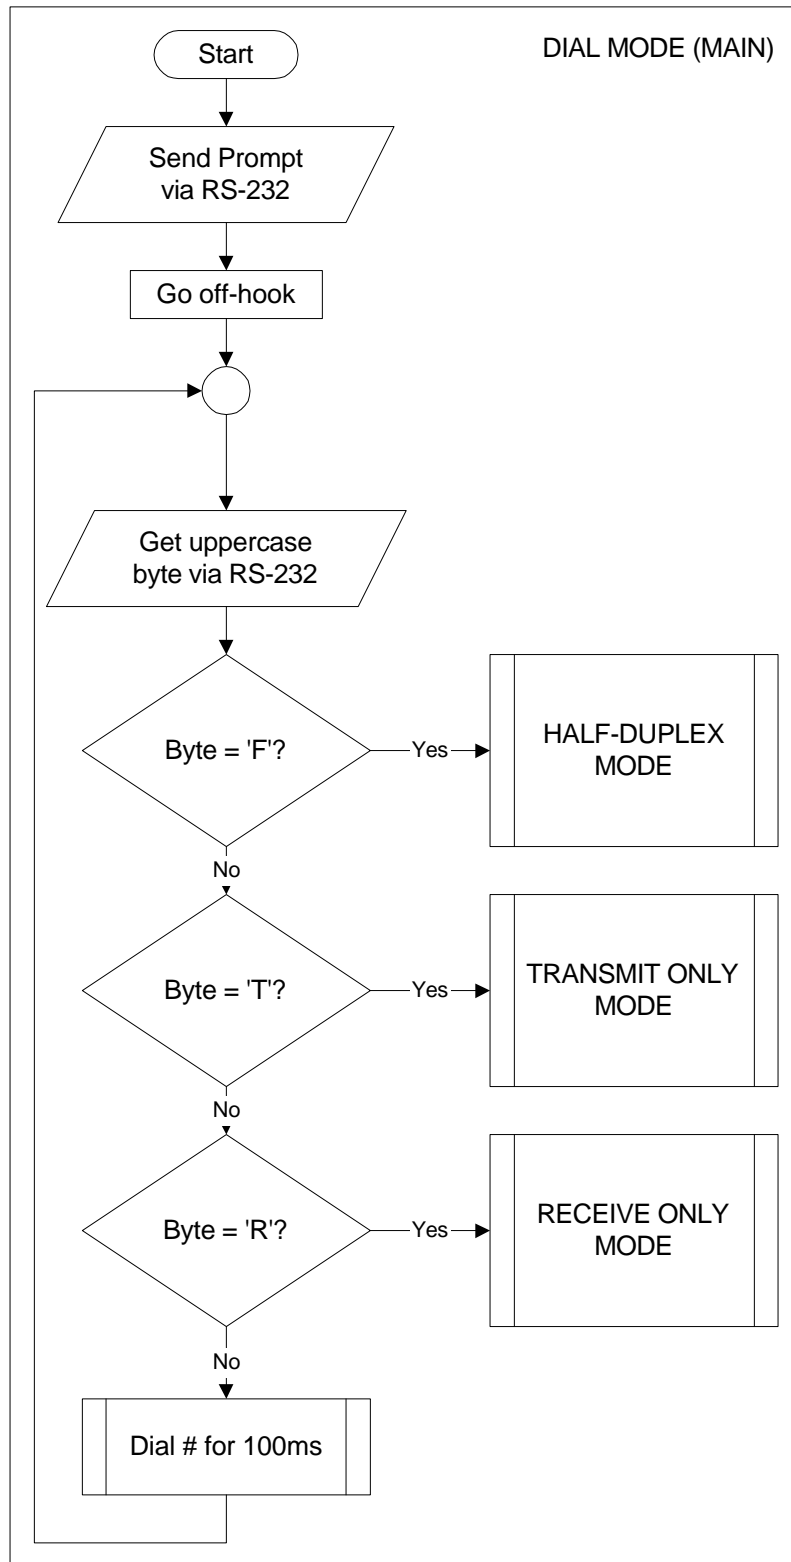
Start

DIAL MODE (MAIN)

Send Prompt via RS-232

Go off-hook

Get uppercase byte via RS-232

Byte = 'F'?

Yes

HALF-DUPLEX MODE

No

Byte = 'T'?

Yes

TRANSMIT ONLY MODE

No

Byte = 'R'?

Yes

RECEIVE ONLY MODE

No

Dial # for 100ms